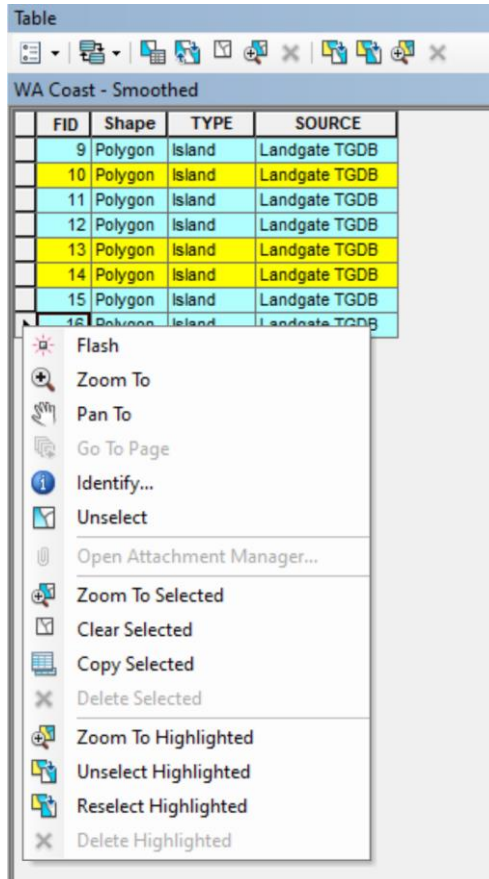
Table

WA Coast - Smoothed

| FID | Shape | TYPE | SOURCE |
|---|---|---|---|
| 9 | Polygon | Island | Landgate TGDB |
| 10 | Polygon | Island | Landgate TGDB |
| 11 | Polygon | Island | Landgate TGDB |
| 12 | Polygon | Island | Landgate TGDB |
| 13 | Polygon | Island | Landgate TGDB |
| 14 | Polygon | Island | Landgate TGDB |
| 15 | Polygon | Island | Landgate TGDB |
| 16 | Polygon | Island | Landgate TGDB |

Flash
Zoom To
Pan To
Go To Page
Identify...
Unselect
Open Attachment Manager...
Zoom To Selected
Clear Selected
Copy Selected
Delete Selected
Zoom To Highlighted
Unselect Highlighted
Reselect Highlighted
Delete Highlighted